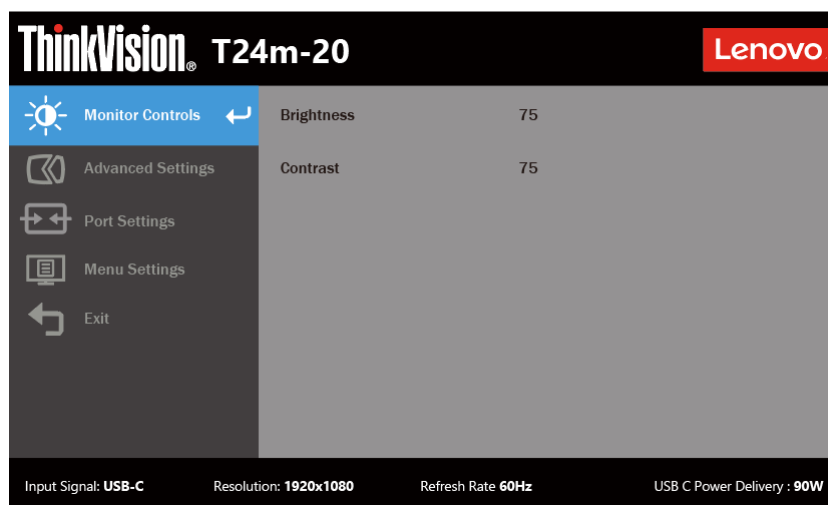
ThinkVision® T24m-20

Lenovo

Monitor Controls

Advanced Settings

Port Settings

Menu Settings

Exit

Brightness 75

Contrast 75

Input Signal: USB-C Resolution: 1920x1080 Refresh Rate 60Hz USB C Power Delivery : 90W